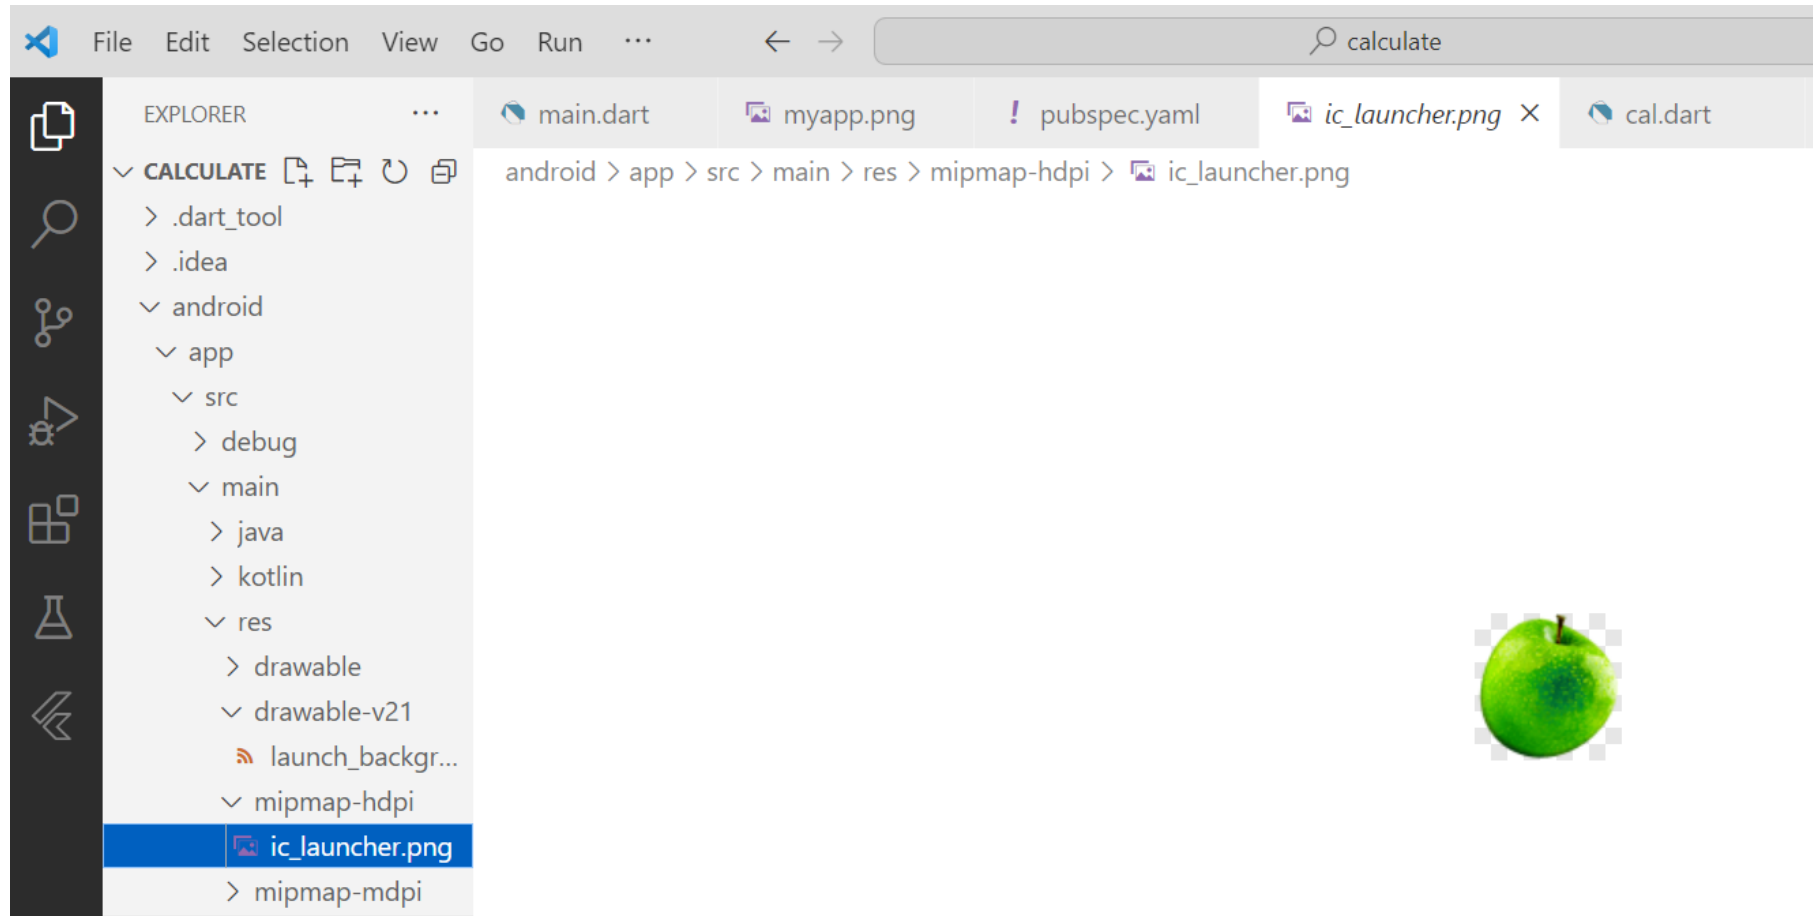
File Edit Selection View Go Run ···

calculate

EXPLORER ···

CALCULATE

.dart_tool
.idea
android
app
src
debug
main
java
kotlin
res
drawable
drawable-v21
launch_backgr...
mipmap-hdpi
ic_launcher.png
mipmap-mdpi

main.dart | myapp.png | ! pubspec.yaml | ic_launcher.png × | cal.dart

android > app > src > main > res > mipmap-hdpi > ic_launcher.png